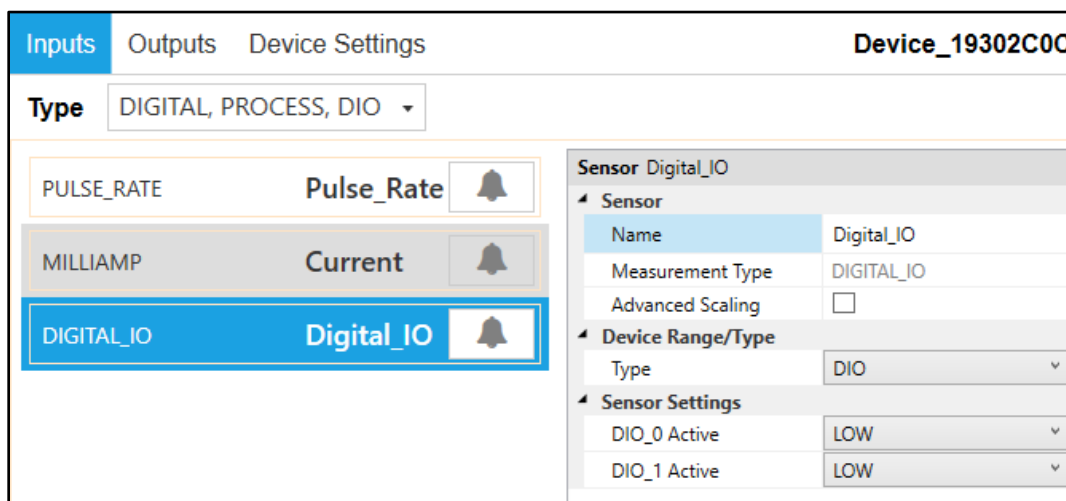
Inputs Outputs Device Settings Device_19302C0C

Type DIGITAL, PROCESS, DIO

PULSE_RATE Pulse_Rate

MILLIAMP Current

DIGITAL_IO Digital_IO

Sensor Digital_IO

Sensor

| Name | Digital_IO |
|---|---|
| Measurement Type | DIGITAL_IO |
| Advanced Scaling | |

Device Range/Type

| Type | DIO |
|---|---|

Sensor Settings

| DIO_0 Active | LOW |
|---|---|
| DIO_1 Active | LOW |